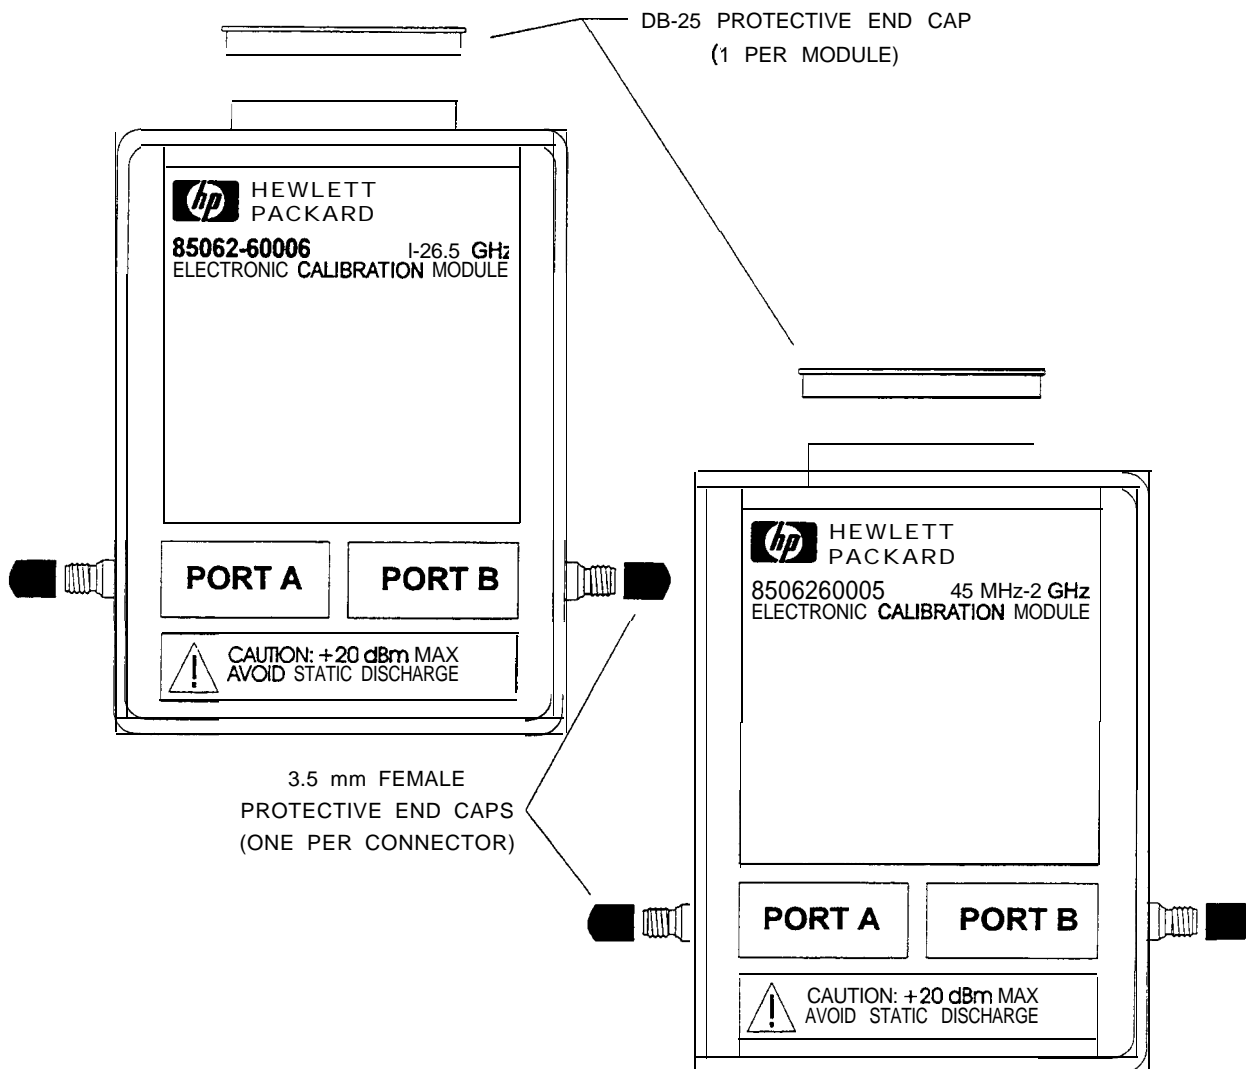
DB-25 PROTECTIVE END CAP
(1 PER MODULE)

hp HEWLETT PACKARD
85062-60006 I-26.5 GHz
ELECTRONIC CALIBRATION MODULE

PORT A
PORT B

CAUTION: +20 dBm MAX
AVOID STATIC DISCHARGE

3.5 mm FEMALE
PROTECTIVE END CAPS
(ONE PER CONNECTOR)

hp HEWLETT PACKARD
8506260005 45 MHz-2 GHz
ELECTRONIC CALIBRATION MODULE

PORT A
PORT B

CAUTION: +20 dBm MAX
AVOID STATIC DISCHARGE